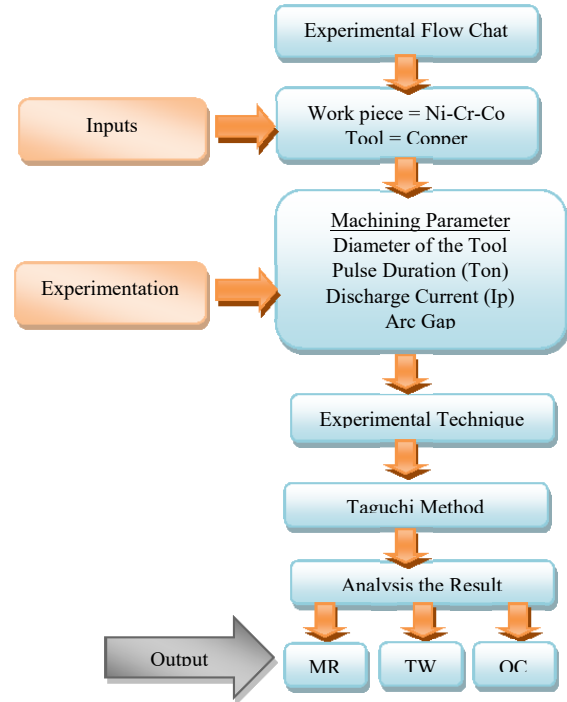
Experimental Flow Chat

Inputs

Work piece = Ni-Cr-Co
Tool = Copper

Experimentation

Machining Parameter
Diameter of the Tool
Pulse Duration (Ton)
Discharge Current (Ip)
Arc Gap

Experimental Technique

Taguchi Method

Analysis the Result

Output

MR

TW

OC